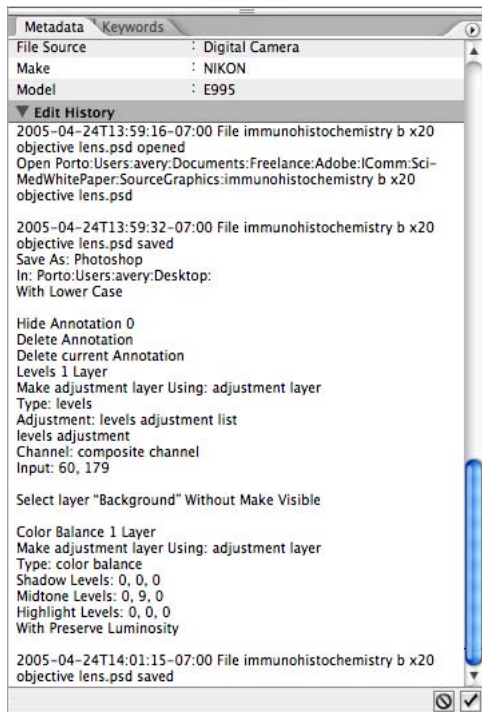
Metadata Keywords

| File Source | : Digital Camera |
|---|---|
| Make | : NIKON |
| Model | : E995 |

▼ Edit History

2005-04-24T13:59:16-07:00 File immunohistochemistry b x20 objective lens.psd opened
Open Porto:Users:avery:Documents:Freelance:Adobe:IComm:Sci-MedWhitePaper:SourceGraphics:immunohistochemistry b x20 objective lens.psd

2005-04-24T13:59:32-07:00 File immunohistochemistry b x20 objective lens.psd saved
Save As: Photoshop
In: Porto:Users:avery:Desktop:
With Lower Case

Hide Annotation 0
Delete Annotation
Delete current Annotation
Levels 1 Layer
Make adjustment layer Using: adjustment layer
Type: levels
Adjustment: levels adjustment list
levels adjustment
Channel: composite channel
Input: 60, 179

Select layer "Background" Without Make Visible

Color Balance 1 Layer
Make adjustment layer Using: adjustment layer
Type: color balance
Shadow Levels: 0, 0, 0
Midtone Levels: 0, 9, 0
Highlight Levels: 0, 0, 0
With Preserve Luminosity

2005-04-24T14:01:15-07:00 File immunohistochemistry b x20 objective lens.psd saved